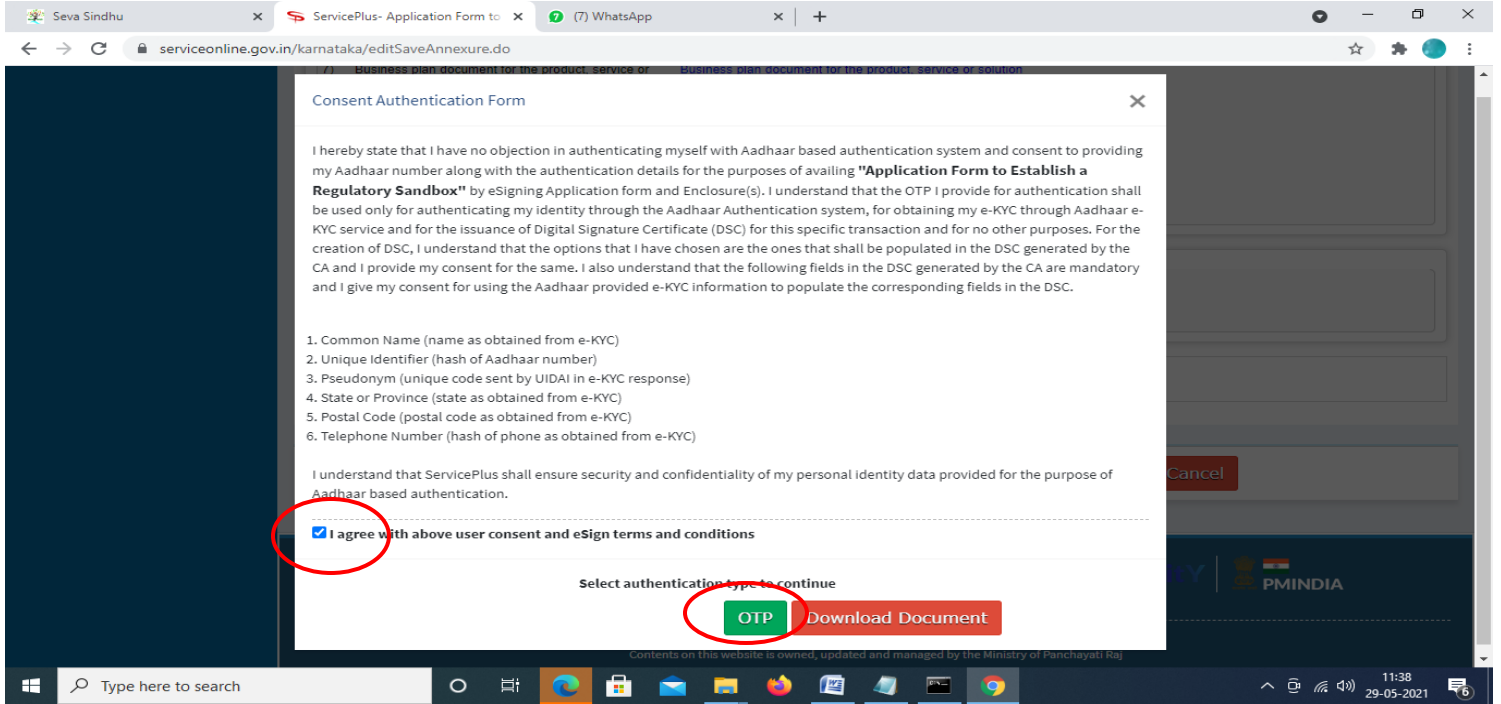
Seva Sindhu
ServicePlus- Application Form to
(7) WhatsApp
serviceonline.gov.in/karnataka/editSaveAnnexure.do

7) Business plan document for the product, service or
Business plan document for the product, service or solution

Consent Authentication Form

I hereby state that I have no objection in authenticating myself with Aadhaar based authentication system and consent to providing my Aadhaar number along with the authentication details for the purposes of availing **"Application Form to Establish a Regulatory Sandbox"** by eSigning Application form and Enclosure(s). I understand that the OTP I provide for authentication shall be used only for authenticating my identity through the Aadhaar Authentication system, for obtaining my e-KYC through Aadhaar e-KYC service and for the issuance of Digital Signature Certificate (DSC) for this specific transaction and for no other purposes. For the creation of DSC, I understand that the options that I have chosen are the ones that shall be populated in the DSC generated by the CA and I provide my consent for the same. I also understand that the following fields in the DSC generated by the CA are mandatory and I give my consent for using the Aadhaar provided e-KYC information to populate the corresponding fields in the DSC.

1. Common Name (name as obtained from e-KYC)
2. Unique Identifier (hash of Aadhaar number)
3. Pseudonym (unique code sent by UIDAI in e-KYC response)
4. State or Province (state as obtained from e-KYC)
5. Postal Code (postal code as obtained from e-KYC)
6. Telephone Number (hash of phone as obtained from e-KYC)

I understand that ServicePlus shall ensure security and confidentiality of my personal identity data provided for the purpose of Aadhaar based authentication.

I agree with above user consent and eSign terms and conditions

Select authentication type to continue

OTP
Download Document

Cancel
PMINDIA
Contents on this website is owned, updated and managed by the Ministry of Panchayati Raj

Type here to search
11:38
29-05-2021
6